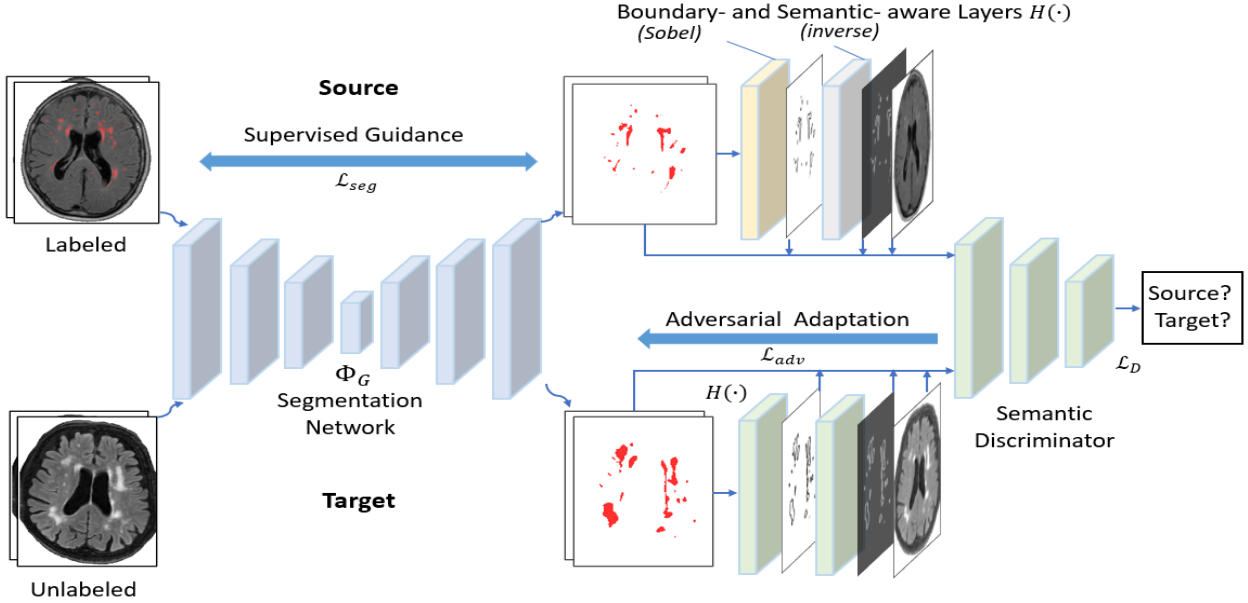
Boundary- and Semantic- aware Layers $H(\cdot)$
(Sobel)
(inverse)

Source

Supervised Guidance

$\mathcal{L}_{seg}$

Labeled

$\Phi_G$
Segmentation Network

Adversarial Adaptation

$\mathcal{L}_{adv}$

Source?
Target?

$\mathcal{L}_D$

$H(\cdot)$

Semantic Discriminator

Target

Unlabeled